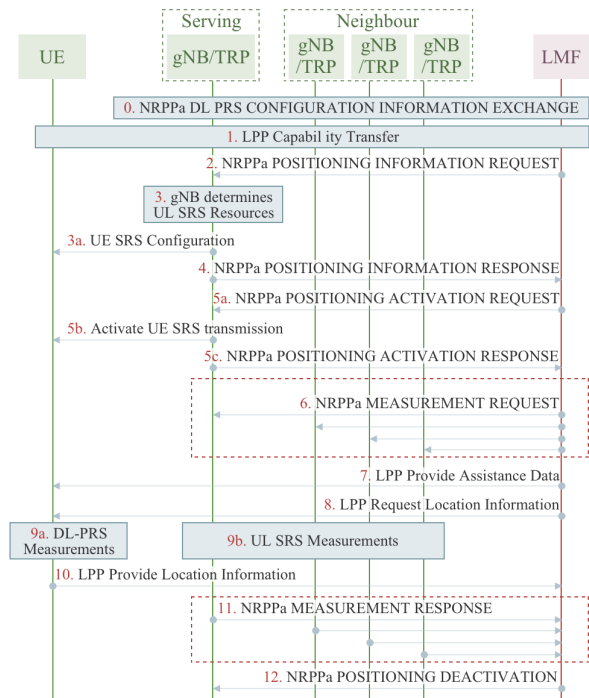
Serving

Neighbour

UE

gNB/TRP

gNB /TRP

gNB /TRP

gNB /TRP

LMF

0. NRPPa DL PRS CONFIGURATION INFORMATION EXCHANGE

1. LPP Capabil ity Transfer

2. NRPPa POSITIONING INFORMATION REQUEST

3. gNB determines UL SRS Resources

3a. UE SRS Configuration

4. NRPPa POSITIONING INFORMATION RESPONSE

5a. NRPPa POSITIONING ACTIVATION REQUEST

5b. Activate UE SRS transmission

5c. NRPPa POSITIONING ACTIVATION RESPONSE

6. NRPPa MEASUREMENT REQUEST

7. LPP Provide Assistance Data

8. LPP Request Location Information

9a. DL-PRS Measurements

9b. UL SRS Measurements

10. LPP Provide Location Information

11. NRPPa MEASUREMENT RESPONSE

12. NRPPa POSITIONING DEACTIVATION